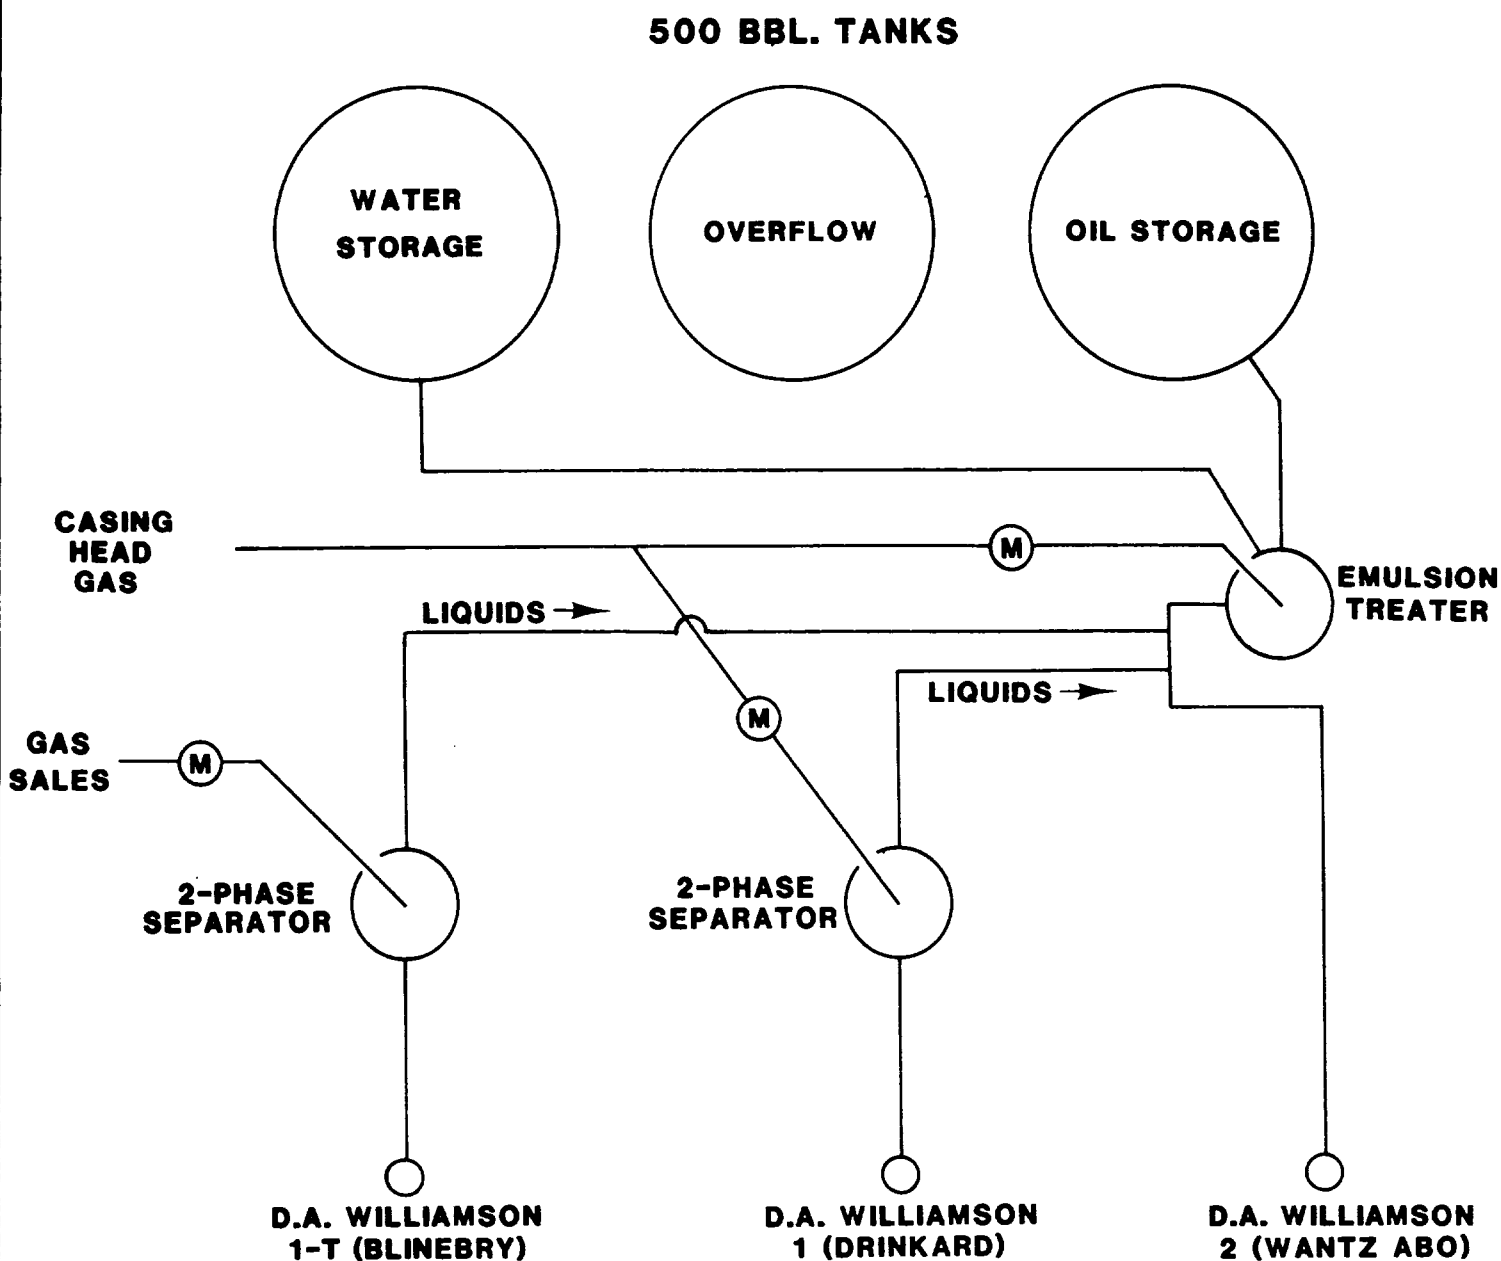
500 BBL. TANKS

WATER STORAGE

OVERFLOW

OIL STORAGE

CASING HEAD GAS

M

EMULSION TREATER

LIQUIDS →

LIQUIDS →

M

GAS SALES

M

2-PHASE SEPARATOR

2-PHASE SEPARATOR

D.A. WILLIAMSON 1-T (BLINEBRY)

D.A. WILLIAMSON 1 (DRINKARD)

D.A. WILLIAMSON 2 (WANTZ ABO)